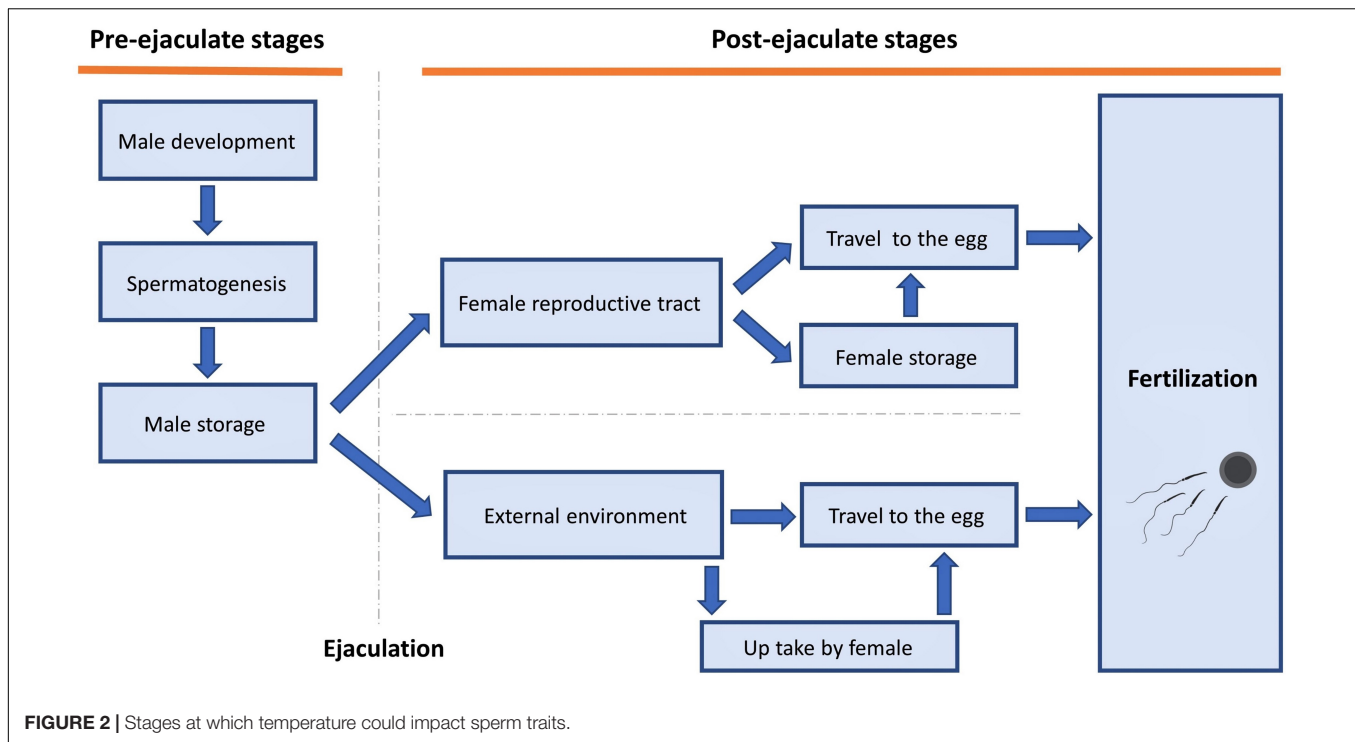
Pre-ejaculate stages

Post-ejaculate stages

Male development

Spermatogenesis

Male storage

Female reproductive tract

Travel to the egg

Female storage

External environment

Travel to the egg

Up take by female

Fertilization

Ejaculation

FIGURE 2 | Stages at which temperature could impact sperm traits.